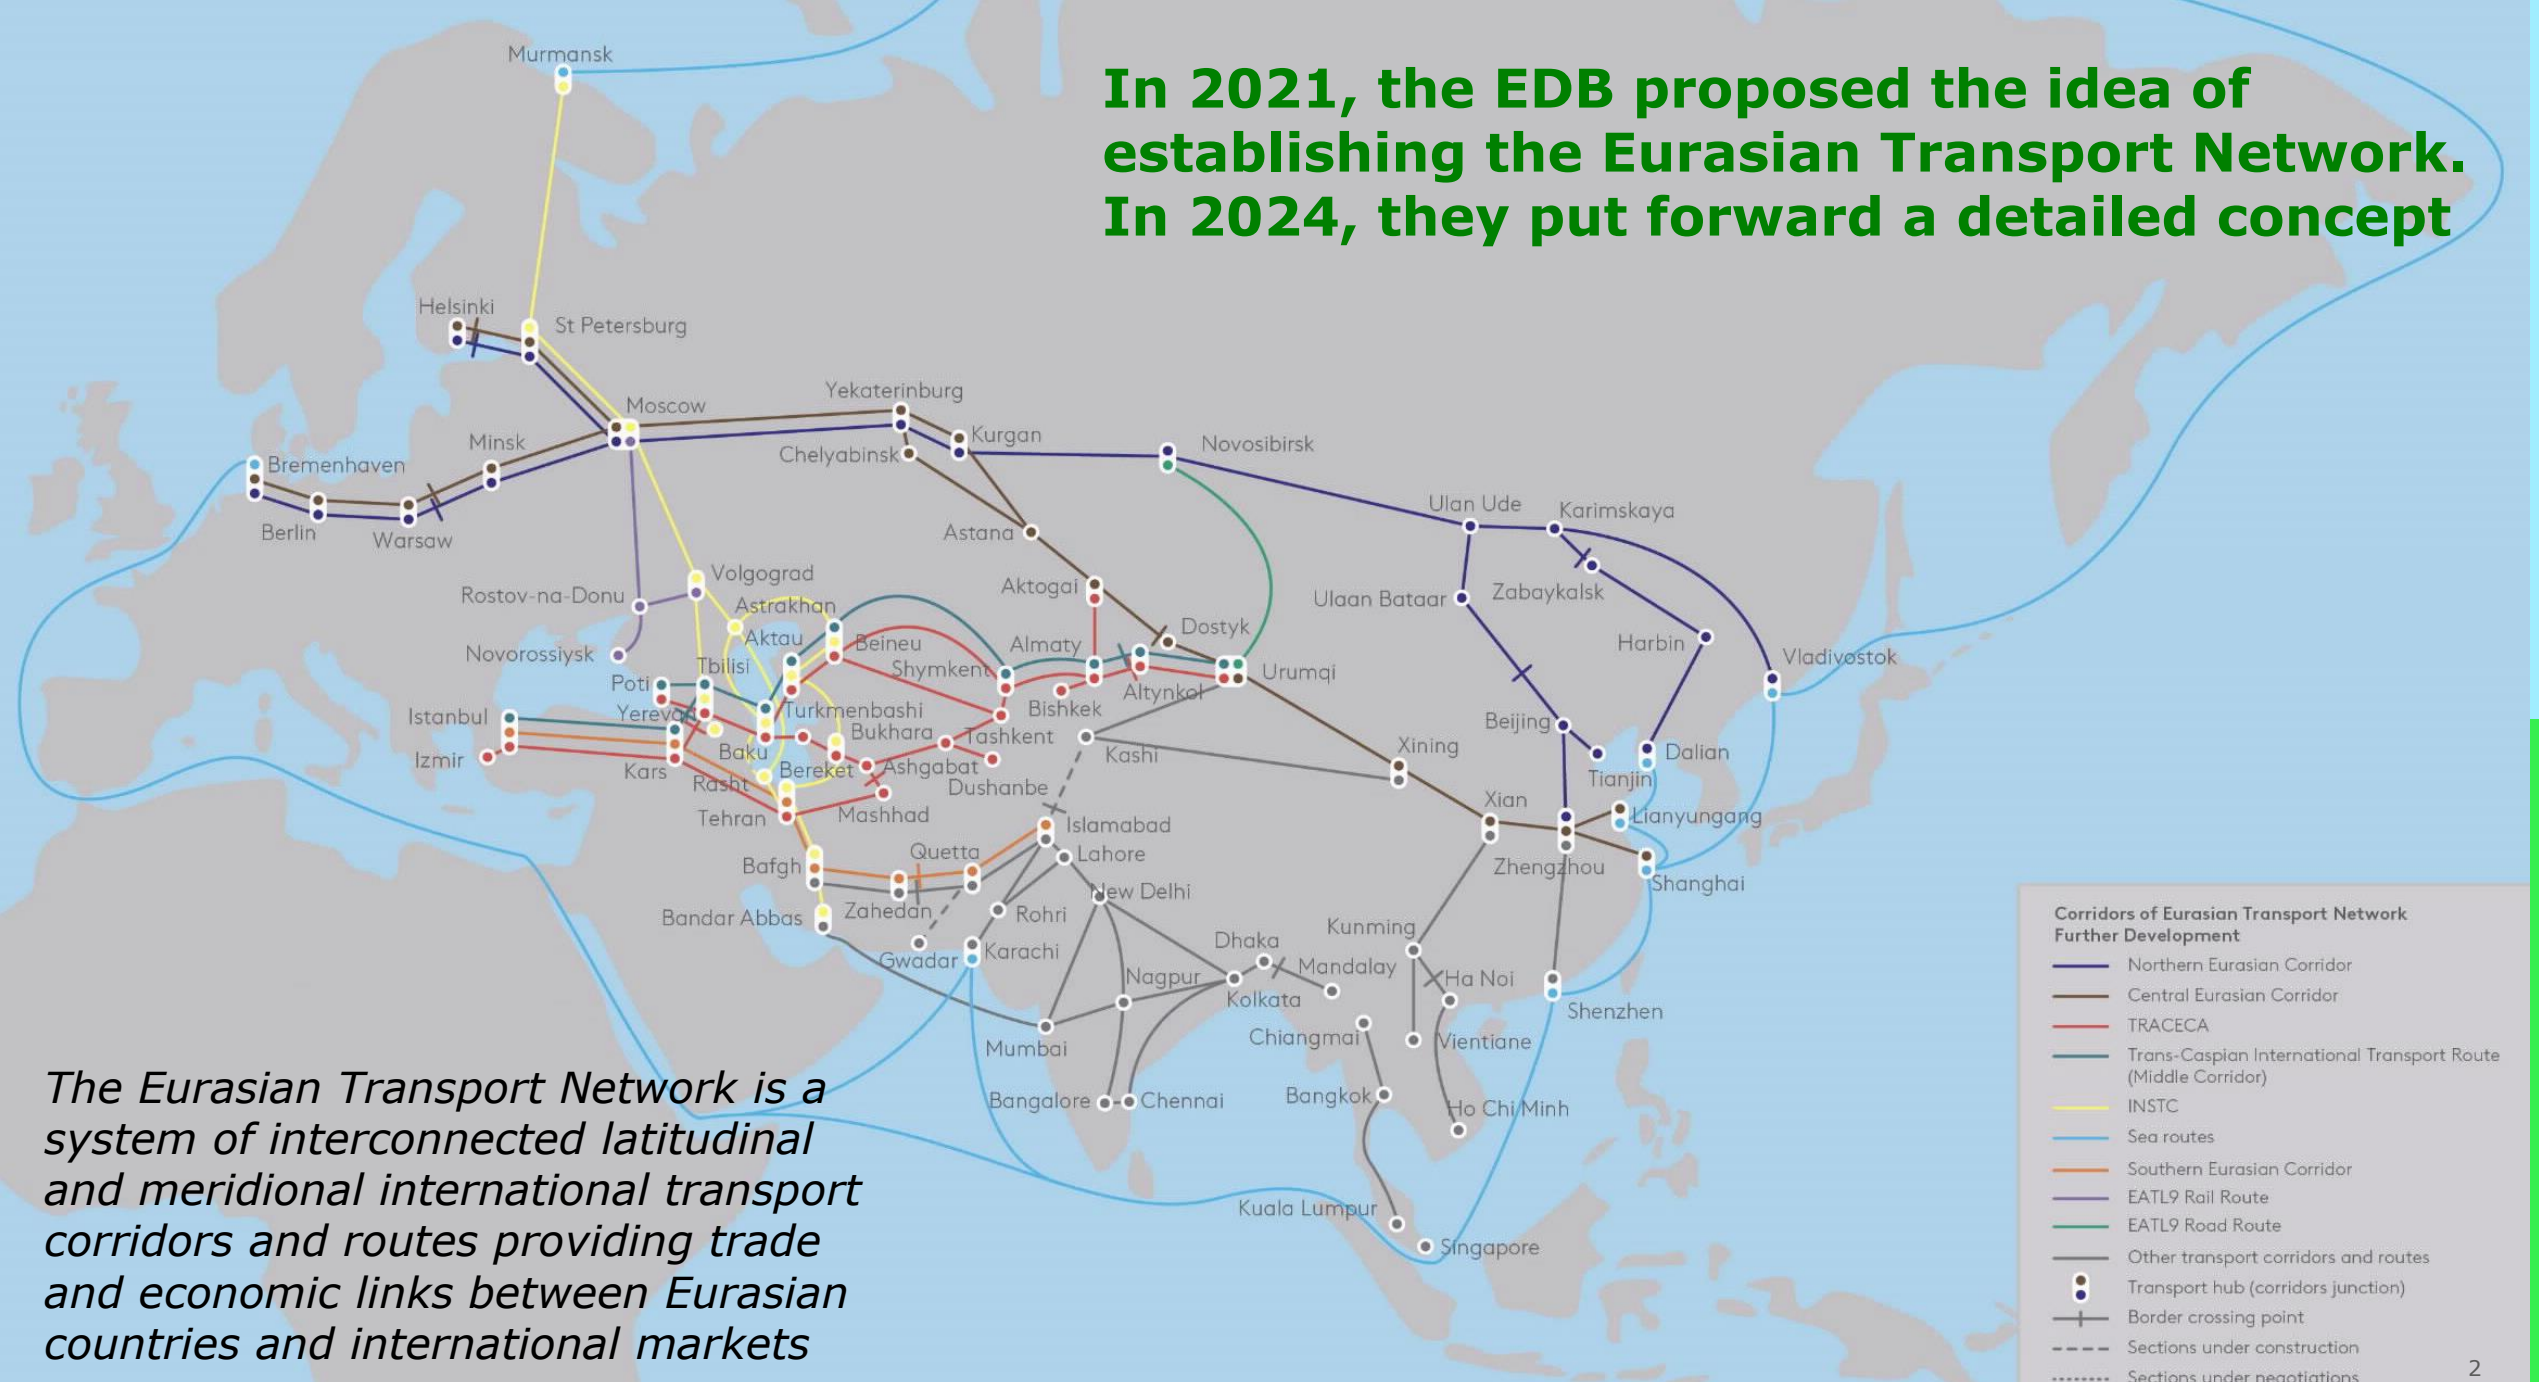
In 2021, the EDB proposed the idea of establishing the Eurasian Transport Network. In 2024, they put forward a detailed concept

Murmansk
Helsinki
St Petersburg
Moscow
Yekaterinburg
Kurgan
Chelyabinsk
Novosibirsk
Bremenhaven
Minsk
Berlin
Warsaw
Astana
Ulan Ude
Karimskaya
Zabaykalsk
Ulaan Bataar
Volgograd
Rostov-na-Donu
Astrakhan
Aktogai
Dostyk
Aktau
Beineu
Almaty
Novorossiysk
Tbilisi
Shymkent
Urumqi
Harbin
Vladivostok
Poti
Yerevan
Turkmenbashi
Bishkek
Altynkol
Istanbul
Bukhara
Tashkent
Kashi
Beijing
Baku
Izmir
Kars
Bereket
Ashgabat
Xining
Dalian
Tianjin
Rasht
Dushanbe
Xian
Tehran
Mashhad
Lianyungang
Islamabad
Lahore
Zhengzhou
Shanghai
Bafgh
Quetta
New Delhi
Bandar Abbas
Zahedan
Rohri
Kunming
Dhaka
Gwadar
Karachi
Mandalay
Ha Noi
Nagpur
Kolkata
Shenzhen
Chiangmai
Vientiane
Mumbai
Bangkok
Ho Chi Minh
Bangalore
Chennai
Kuala Lumpur
Singapore

The Eurasian Transport Network is a system of interconnected latitudinal and meridional international transport corridors and routes providing trade and economic links between Eurasian countries and international markets

Corridors of Eurasian Transport Network Further Development
Northern Eurasian Corridor
Central Eurasian Corridor
TRACECA
Trans-Caspian International Transport Route (Middle Corridor)
INSTC
Sea routes
Southern Eurasian Corridor
EATL9 Rail Route
EATL9 Road Route
Other transport corridors and routes
Transport hub (corridors junction)
Border crossing point
Sections under construction
Sections under negotiations

2